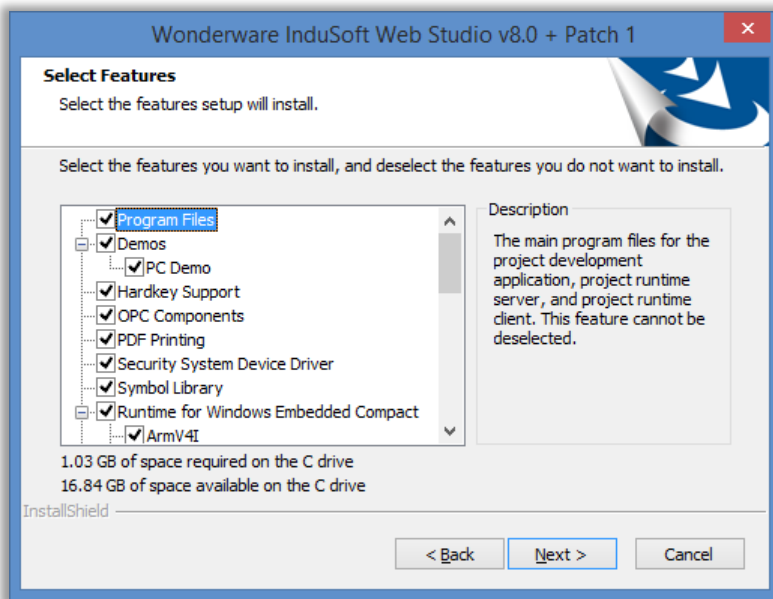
Wonderware InduSoft Web Studio v8.0 + Patch 1

✕

Select Features

Select the features setup will install.

Select the features you want to install, and deselect the features you do not want to install.

Program Files
Demos
PC Demo
Hardkey Support
OPC Components
PDF Printing
Security System Device Driver
Symbol Library
Runtime for Windows Embedded Compact
ArmV4I

Description

The main program files for the project development application, project runtime server, and project runtime client. This feature cannot be deselected.

1.03 GB of space required on the C drive
16.84 GB of space available on the C drive

InstallShield

< Back
Next >
Cancel